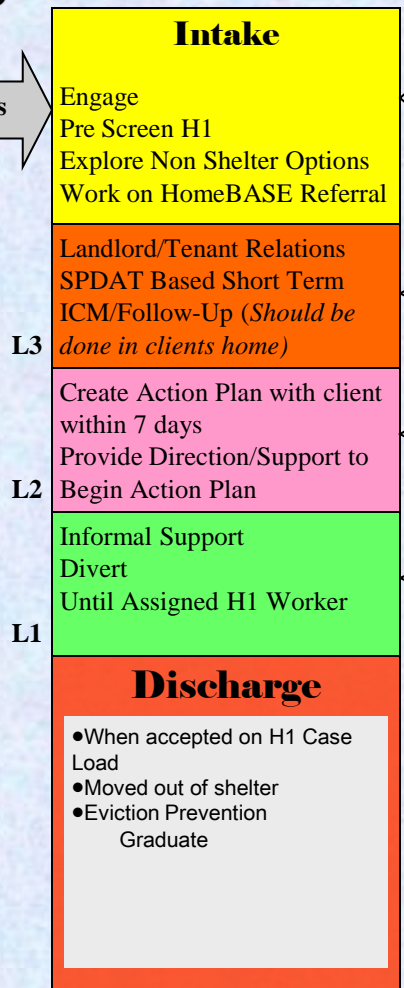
Intake

s

Engage
Pre Screen H1
Explore Non Shelter Options
Work on HomeBASE Referral

Landlord/Tenant Relations
SPDAT Based Short Term
ICM/Follow-Up (*Should be done in clients home)*

L3

Create Action Plan with client within 7 days
Provide Direction/Support to Begin Action Plan

L2

Informal Support
Divert
Until Assigned H1 Worker

L1

Discharge

•When accepted on H1 Case Load
•Moved out of shelter
•Eviction Prevention Graduate